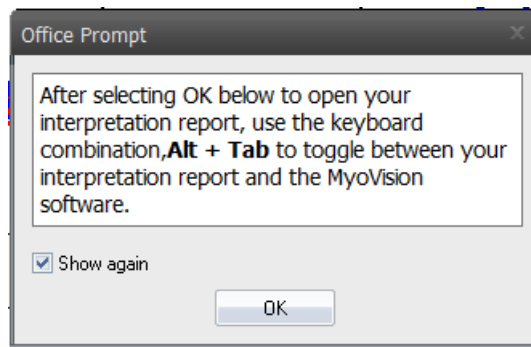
Office Prompt

After selecting OK below to open your interpretation report, use the keyboard combination,**Alt + Tab** to toggle between your interpretation report and the MyoVision software.

Show again

OK